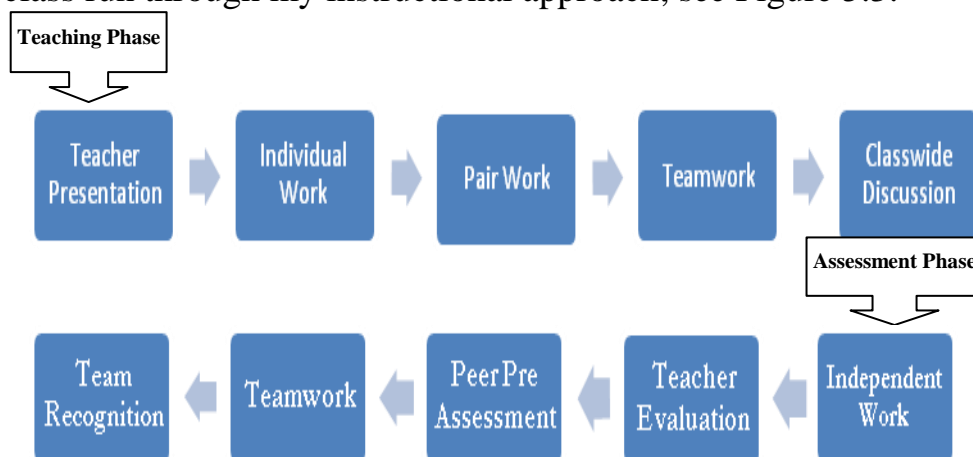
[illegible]

Teaching Phase

Teacher Presentation

Individual Work

Pair Work

Teamwork

Classwide Discussion

Assessment Phase

Independent Work

Teacher Evaluation

PeerPre Assessment

Teamwork

Team Recognition